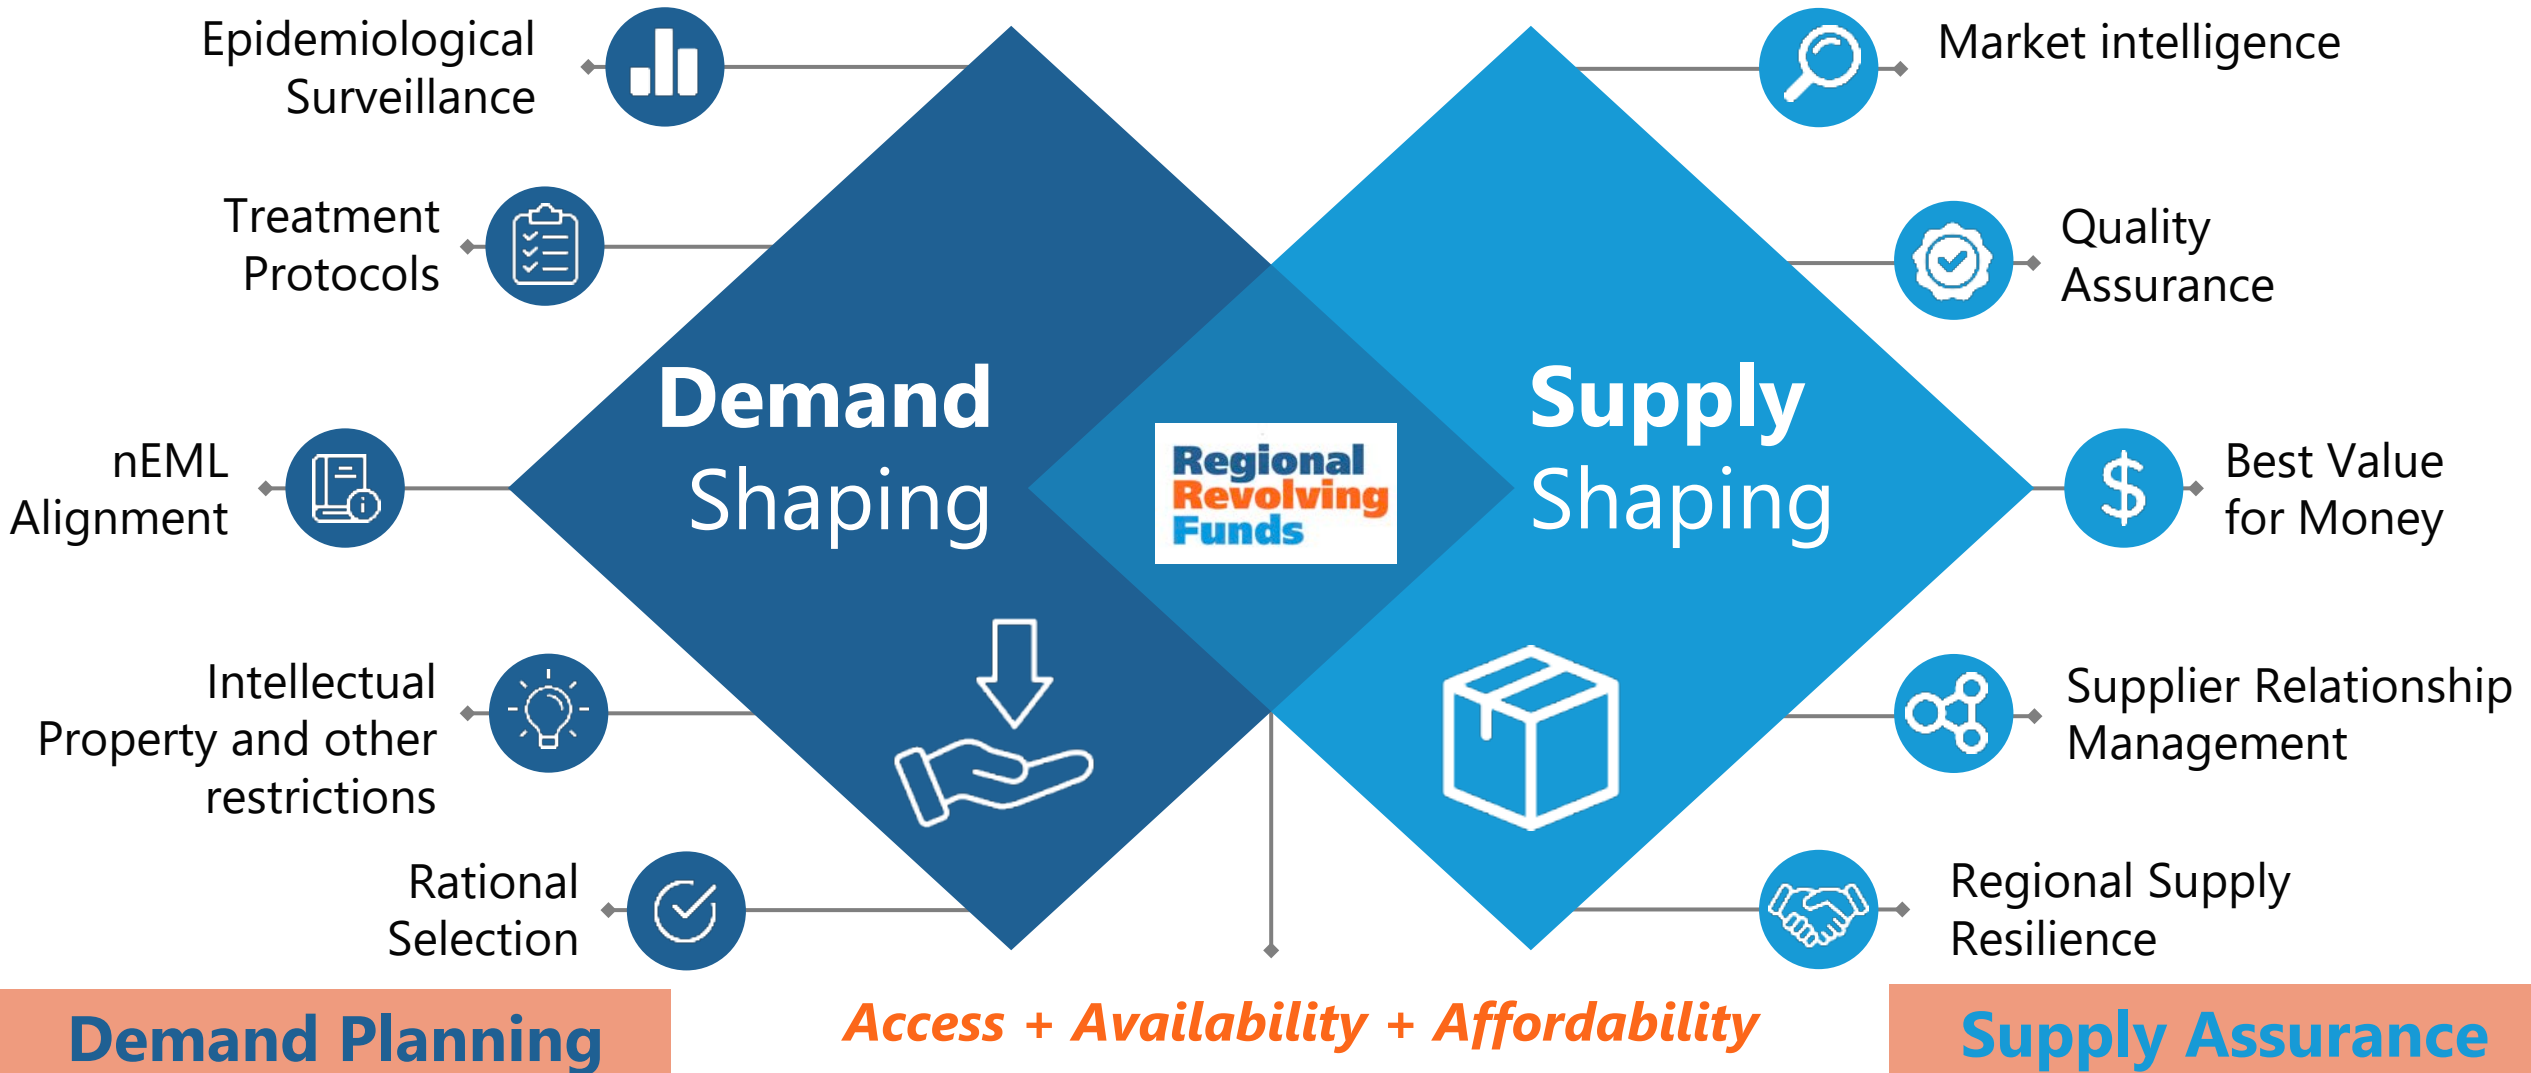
Epidemiological Surveillance

Treatment Protocols

nEML Alignment

Intellectual Property and other restrictions

Rational Selection

Demand Shaping

Regional Revolving Funds

Supply Shaping

Market intelligence

Quality Assurance

Best Value for Money

Supplier Relationship Management

Regional Supply Resilience

Demand Planning

Access + Availability + Affordability

Supply Assurance